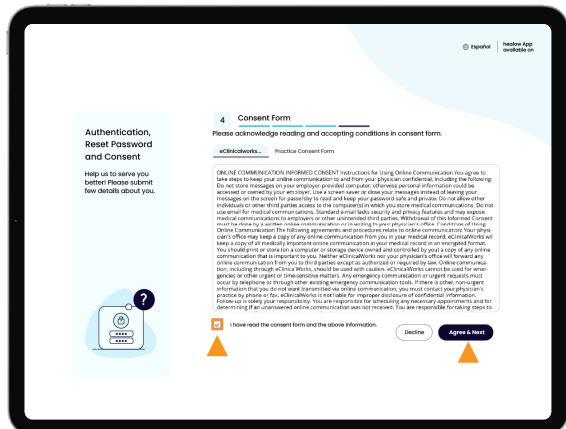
Español | healow App available on

Authentication, Reset Password and Consent

Help us to serve you better! Please submit few details about you.

4 Consent Form

Please acknowledge reading and accepting conditions in consent form.

eClinicalworks... Practice Consent Form

ONLINE COMMUNICATION INFORMED CONSENT Instructions for Using Online Communication You agree to take steps to keep your online communication to and from your physician confidential, including the following: Do not store messages on your employer-provided computer; otherwise personal information could be accessed or owned by your employer. Use a screen saver or close your messages instead of leaving your messages on the screen for passersby to read and keep your password safe and private. Do not allow other individuals or other third parties access to the computer(s) in which you store medical communications. Do not use email for medical communications. Standard e-mail lacks security and privacy features and may expose medical communications to employers or other unintended third parties. Withdrawal of this Informed Consent must be done by a written online communication or in writing to your physician's office. Conditions of Using Online Communication The following agreements and procedures relate to online communication: Your physician's office may keep a copy of any online communication from you in your medical record. eClinicalWorks will keep a copy of all medically important online communication in your medical record in an encrypted format. You should print or store (on a computer or storage device owned and controlled by you) a copy of any online communication that is important to you. Neither eClinicalWorks nor your physician's office will forward any online communication from you to third parties except as authorized or required by law. Online communication, including through eClinica Works, should be used with caution. eClinicalWorks cannot be used for emergencies or other urgent or time-sensitive matters. Any emergency communication or urgent requests must occur by telephone or through other existing emergency communication tools. If there is other, non-urgent information that you do not want transmitted via online communication, you must contact your physician's practice by phone or fax. eClinicalWorks is not liable for improper disclosure of confidential information. Follow-up is solely your responsibility. You are responsible for scheduling any necessary appointments and for determining if an unanswered online communication was not received. You are responsible for taking steps to

I have read the consent form and the above information.

Decline

Agree & Next